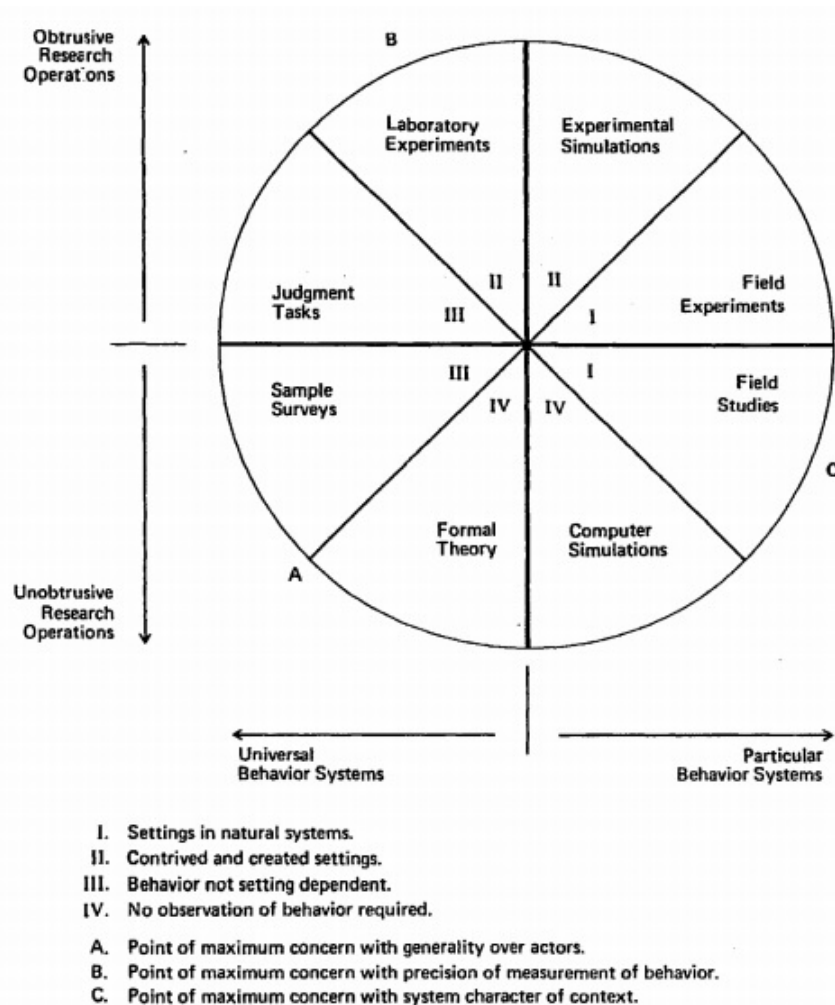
Obtrusive Research Operations

B

Laboratory Experiments

Experimental Simulations

Judgment Tasks

II

II

Field Experiments

III

I

III

I

Sample Surveys

IV

IV

Field Studies

C

Formal Theory

Computer Simulations

A

Unobtrusive Research Operations

Universal Behavior Systems

Particular Behavior Systems

I. Settings in natural systems.
II. Contrived and created settings.
III. Behavior not setting dependent.
IV. No observation of behavior required.

A. Point of maximum concern with generality over actors.
B. Point of maximum concern with precision of measurement of behavior.
C. Point of maximum concern with system character of context.